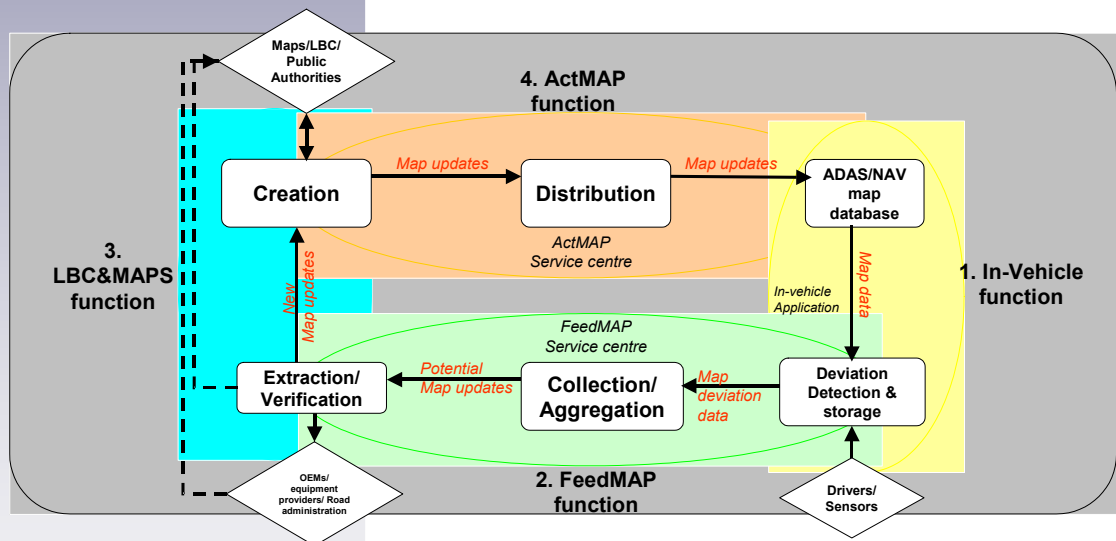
Maps/LBC/ Public Authorities

4. ActMAP function

Map updates

Map updates

Creation

Distribution

ADAS/NAV map database

ActMAP Service centre

3. LBC&MAPS function

New Map updates

Map data

In-vehicle Application

1. In-Vehicle function

FeedMAP Service centre

Extraction/ Verification

Potential Map updates

Collection/ Aggregation

Map deviation data

Deviation Detection & storage

OEMs/ equipment providers/ Road administration

2. FeedMAP function

Drivers/ Sensors